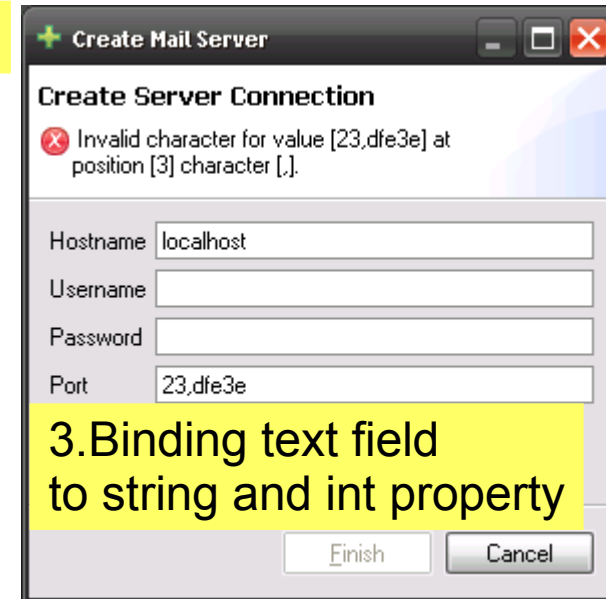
Create Mail Server

Create Server Connection

Invalid character for value [23,dfe3e] at position [3] character [,].

Hostname localhost

Username

Password

Port 23,dfe3e

3.Binding text field to string and int property

Finish Cancel